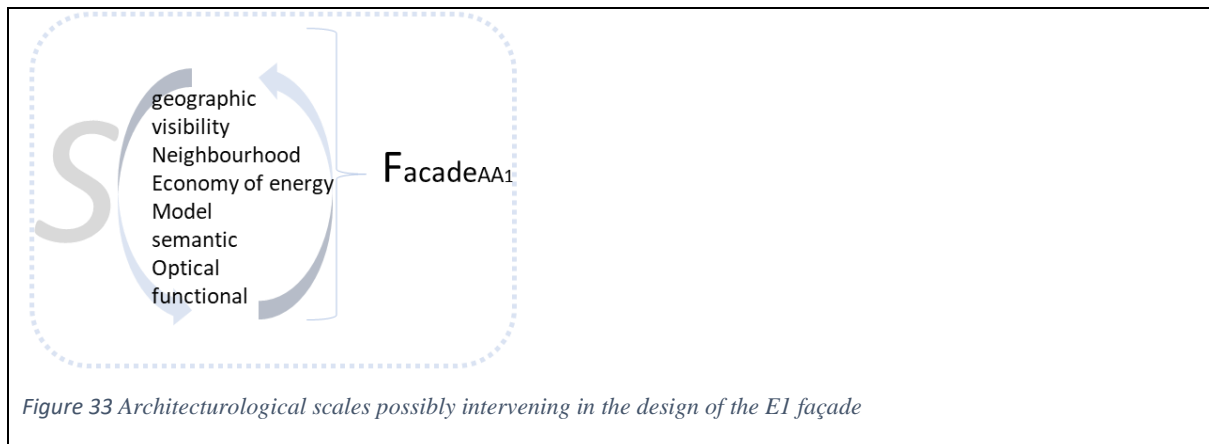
S

geographic
visibility
Neighbourhood
Economy of energy
Model
semantic
Optical
functional

$\text{Facade}_{\text{AA1}}$

*Figure 33 Architecturological scales possibly intervening in the design of the E1 façade*